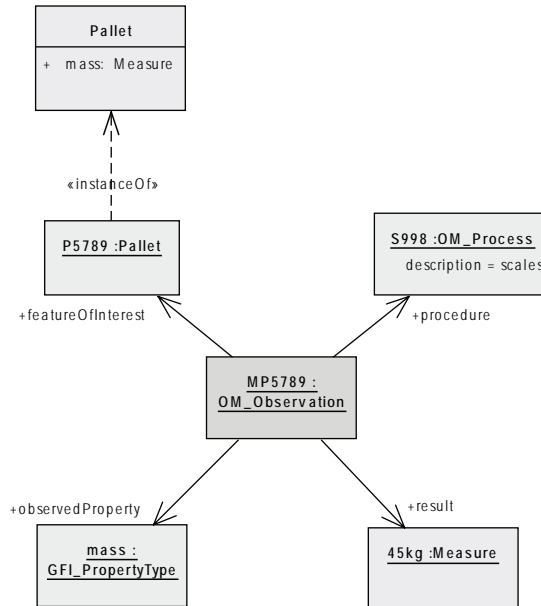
Pallet

+ mass: Measure

«instanceOf»

P5789 :Pallet

S998 :OM_Process

description = scales

+featureOfInterest

+procedure

MP5789 : OM_Observation

+observedProperty

+result

mass : GFI_PropertyType

45kg :Measure